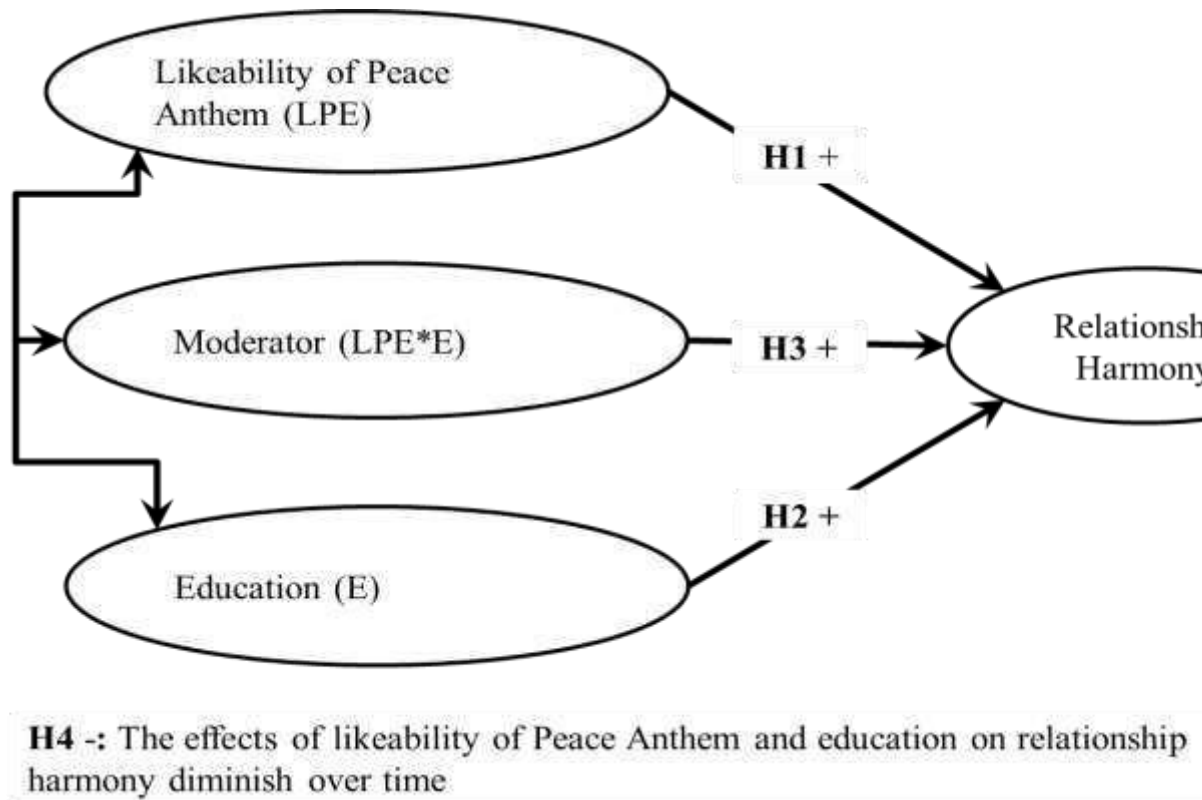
Likeability of Peace Anthem (LPE)

H1 +

Moderator (LPE*E)

H3 +

Relationsh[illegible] Harmony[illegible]

H2 +

Education (E)

H4 -: The effects of likeability of Peace Anthem and education on relationship harmony diminish over time